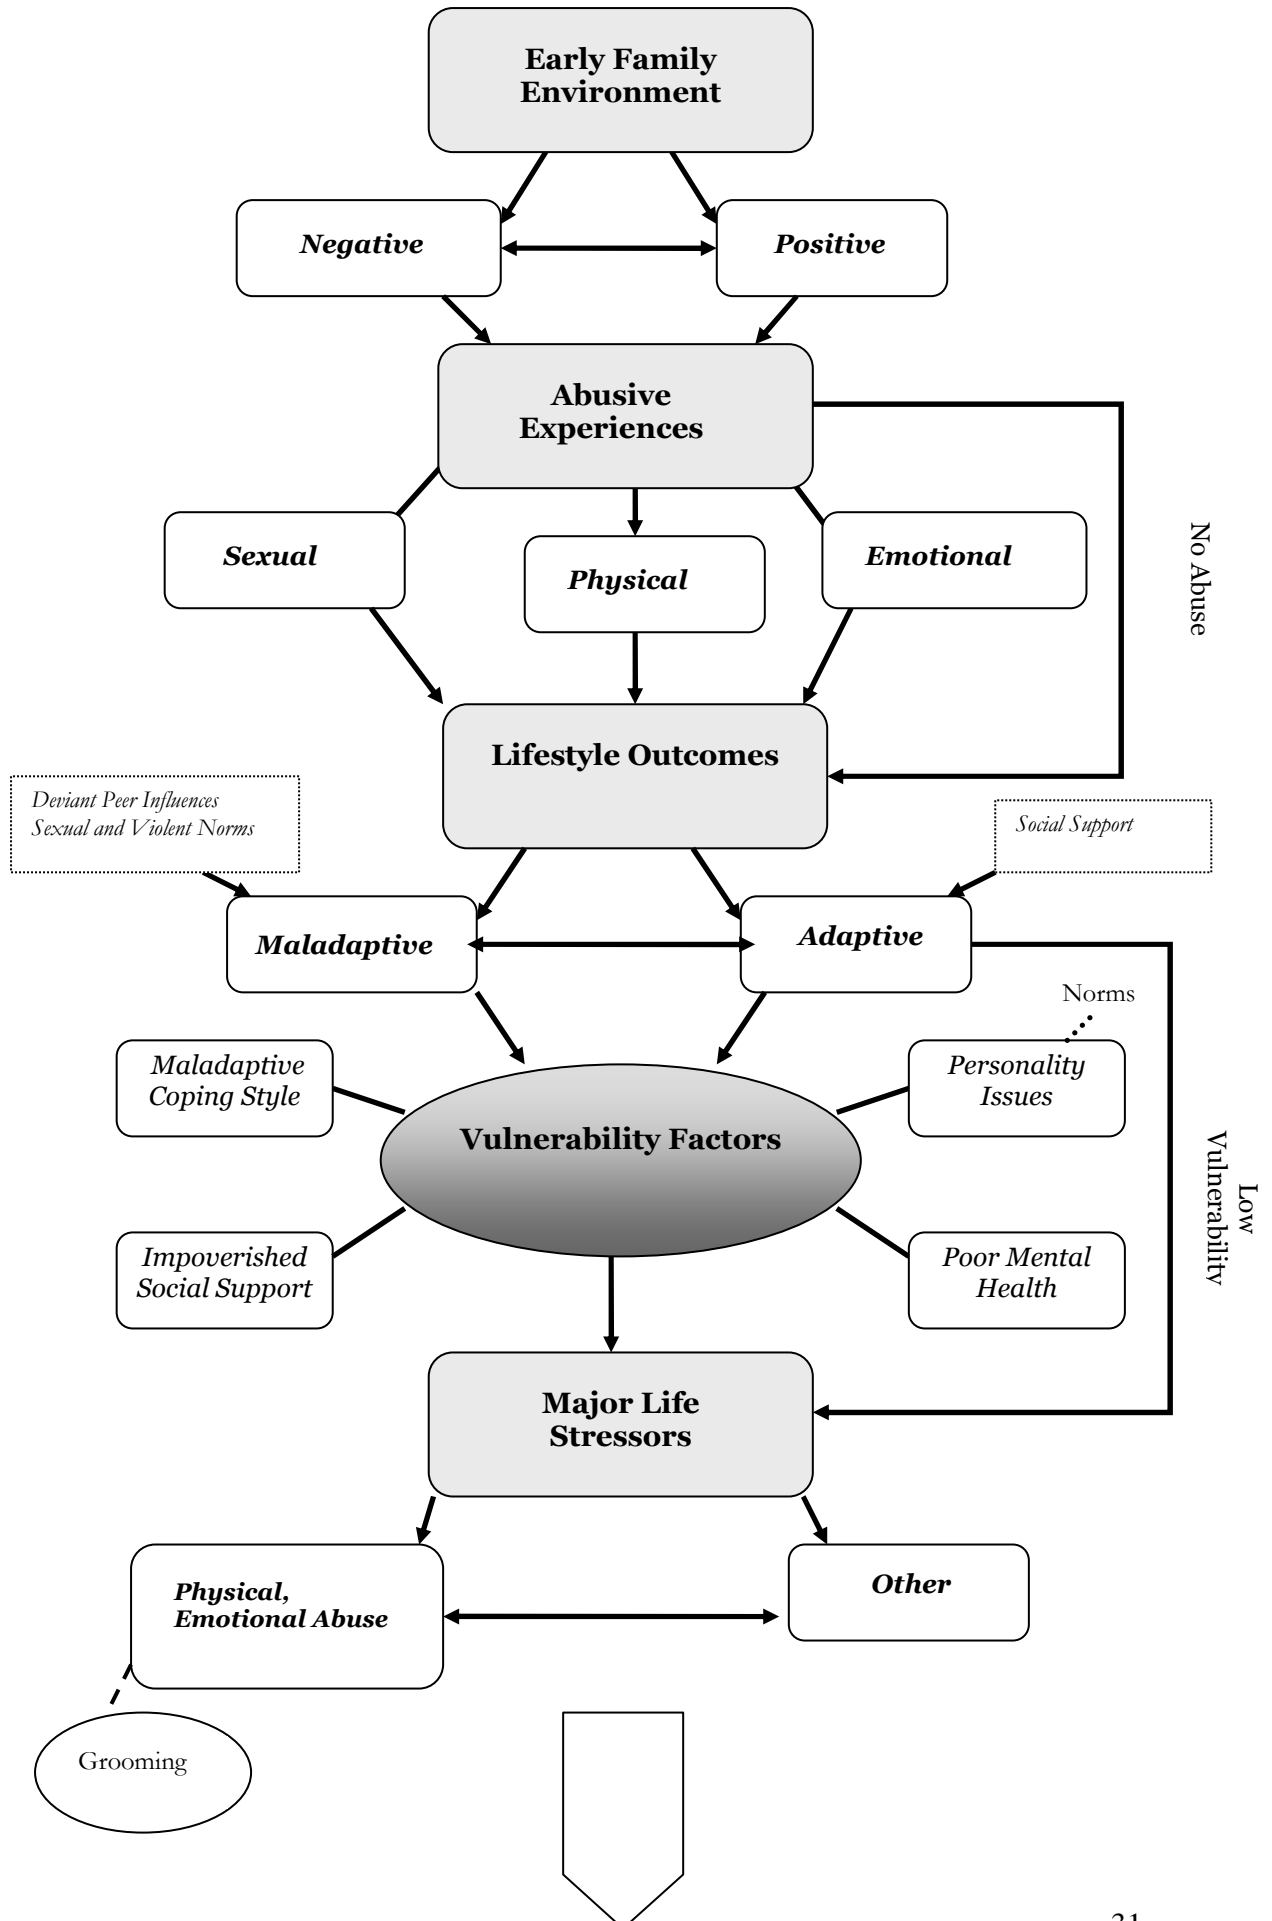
Early Family Environment

Negative

Positive

Abusive Experiences

No Abuse

Sexual

Physical

Emotional

Lifestyle Outcomes

Deviant Peer Influences
Sexual and Violent Norms

Social Support

Maladaptive

Adaptive

Norms

Maladaptive Coping Style

Personality Issues

Vulnerability Factors

Low Vulnerability

Impoverished Social Support

Poor Mental Health

Major Life Stressors

Physical, Emotional Abuse

Other

Grooming

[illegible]